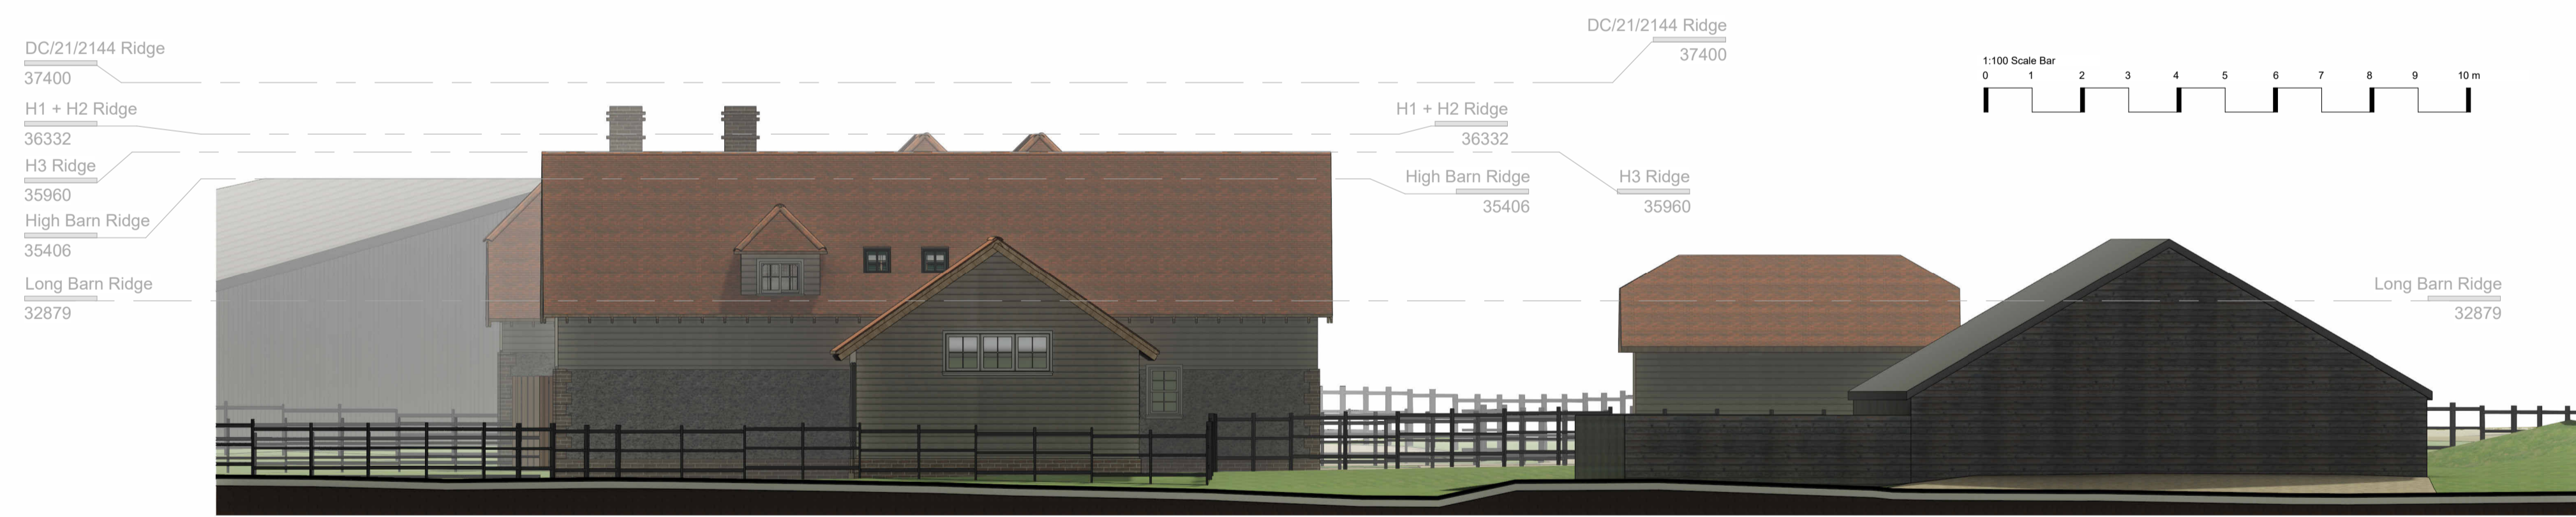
DC/21/2144 Ridge
37400

H1 + H2 Ridge
36332

H3 Ridge
35960

High Barn Ridge
35406

Long Barn Ridge
32879

DC/21/2144 Ridge
37400

H1 + H2 Ridge
36332

High Barn Ridge
35406

H3 Ridge
35960

Long Barn Ridge
32879

1:100 Scale Bar
0 1 2 3 4 5 6 7 8 9 10 m